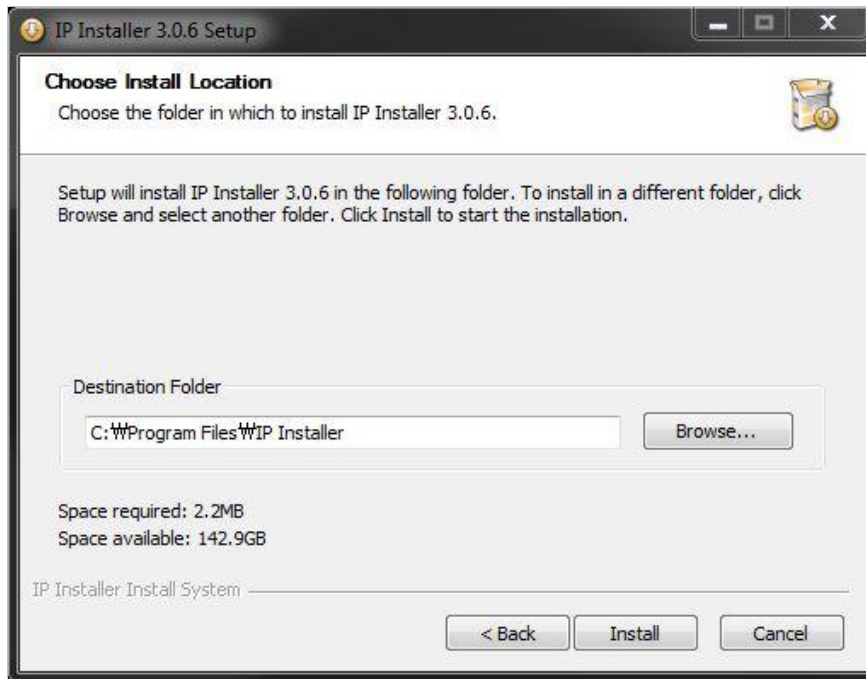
IP Installer 3.0.6 Setup

Choose Install Location

Choose the folder in which to install IP Installer 3.0.6.

Setup will install IP Installer 3.0.6 in the following folder. To install in a different folder, click Browse and select another folder. Click Install to start the installation.

Destination Folder

C:₩Program Files₩IP Installer

Browse...

Space required: 2.2MB

Space available: 142.9GB

IP Installer Install System

< Back

Install

Cancel